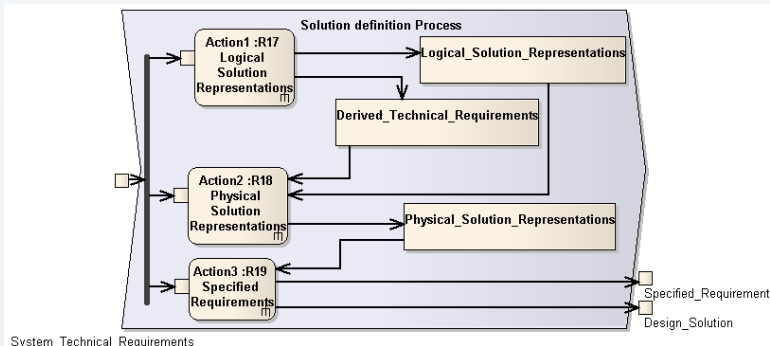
Solution definition Process

Action1 :R17 Logical Solution Representations

Logical_Solution_Representations

Derived_Technical_Requirements

Action2 :R18 Physical Solution Representations

Physical_Solution_Representations

Action3 :R19 Specified Requirements

Specified_Requirement

Design_Solution

System_Technical_Requirements